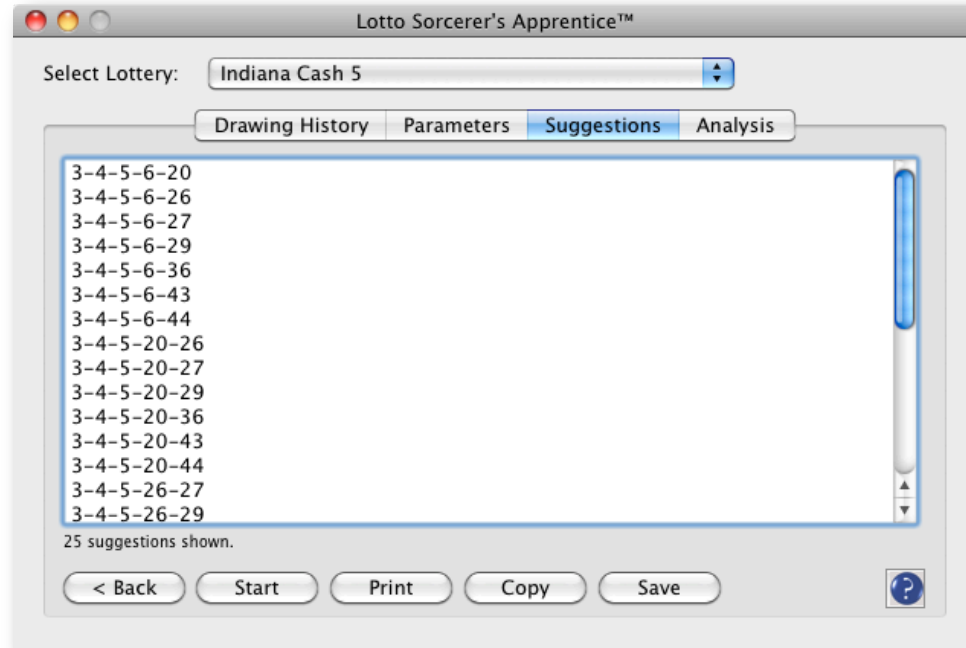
Lotto Sorcerer's Apprentice™

Select Lottery: Indiana Cash 5

Drawing History | Parameters | Suggestions | Analysis

3-4-5-6-20
3-4-5-6-26
3-4-5-6-27
3-4-5-6-29
3-4-5-6-36
3-4-5-6-43
3-4-5-6-44
3-4-5-20-26
3-4-5-20-27
3-4-5-20-29
3-4-5-20-36
3-4-5-20-43
3-4-5-20-44
3-4-5-26-27
3-4-5-26-29

25 suggestions shown.

< Back | Start | Print | Copy | Save

?